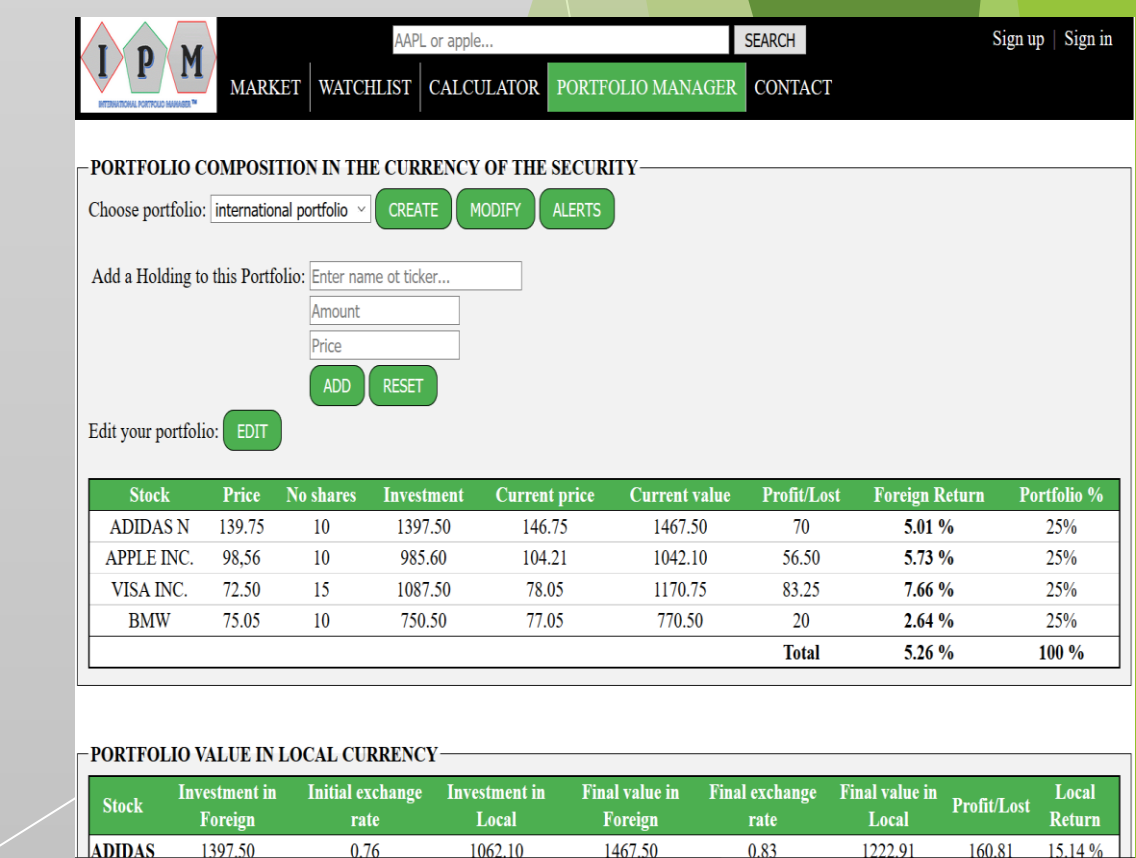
I P M
INTERNATIONAL PORTFOLIO MANAGER™

AAPL or apple... SEARCH

Sign up | Sign in

MARKET | WATCHLIST | CALCULATOR | PORTFOLIO MANAGER | CONTACT

PORTFOLIO COMPOSITION IN THE CURRENCY OF THE SECURITY

Choose portfolio: international portfolio CREATE MODIFY ALERTS

Add a Holding to this Portfolio: Enter name ot ticker...
Amount
Price
ADD RESET

Edit your portfolio: EDIT

| Stock | Price | No shares | Investment | Current price | Current value | Profit/Lost | Foreign Return | Portfolio % |
|---|---|---|---|---|---|---|---|---|
| ADIDAS N | 139.75 | 10 | 1397.50 | 146.75 | 1467.50 | 70 | 5.01 % | 25% |
| APPLE INC. | 98,56 | 10 | 985.60 | 104.21 | 1042.10 | 56.50 | 5.73 % | 25% |
| VISA INC. | 72.50 | 15 | 1087.50 | 78.05 | 1170.75 | 83.25 | 7.66 % | 25% |
| BMW | 75.05 | 10 | 750.50 | 77.05 | 770.50 | 20 | 2.64 % | 25% |
| | | | | | | Total | 5.26 % | 100 % |

PORTFOLIO VALUE IN LOCAL CURRENCY

| Stock | Investment in Foreign | Initial exchange rate | Investment in Local | Final value in Foreign | Final exchange rate | Final value in Local | Profit/Lost | Local Return |
|---|---|---|---|---|---|---|---|---|
| ADIDAS | 1397.50 | 0.76 | 1062.10 | 1467.50 | 0.83 | 1222.91 | 160.81 | 15.14 % |